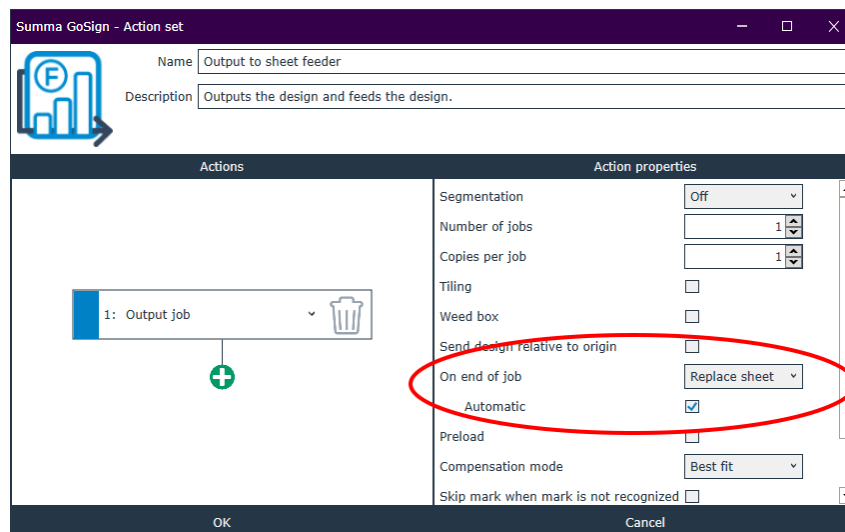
Summa GoSign - Action set

Name Output to sheet feeder

Description Outputs the design and feeds the design.

Actions

Action properties

1: Output job

Segmentation Off

Number of jobs 1

Copies per job 1

Tiling

Weed box

Send design relative to origin

On end of job Replace sheet

Automatic

Preload

Compensation mode Best fit

Skip mark when mark is not recognized

OK

Cancel